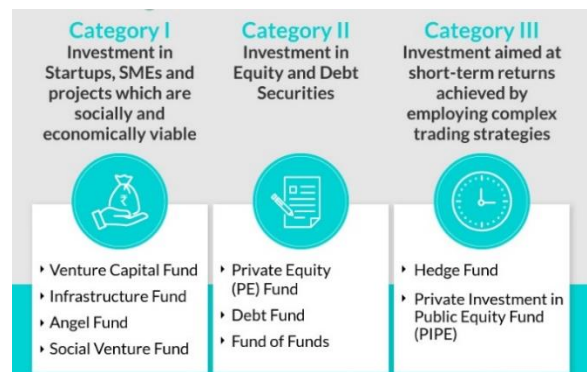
Category I
Investment in Startups, SMEs and projects which are socially and economically viable

Category II
Investment in Equity and Debt Securities

Category III
Investment aimed at short-term returns achieved by employing complex trading strategies

₹

‣ Venture Capital Fund
‣ Infrastructure Fund
‣ Angel Fund
‣ Social Venture Fund

‣ Private Equity (PE) Fund
‣ Debt Fund
‣ Fund of Funds

‣ Hedge Fund
‣ Private Investment in Public Equity Fund (PIPE)